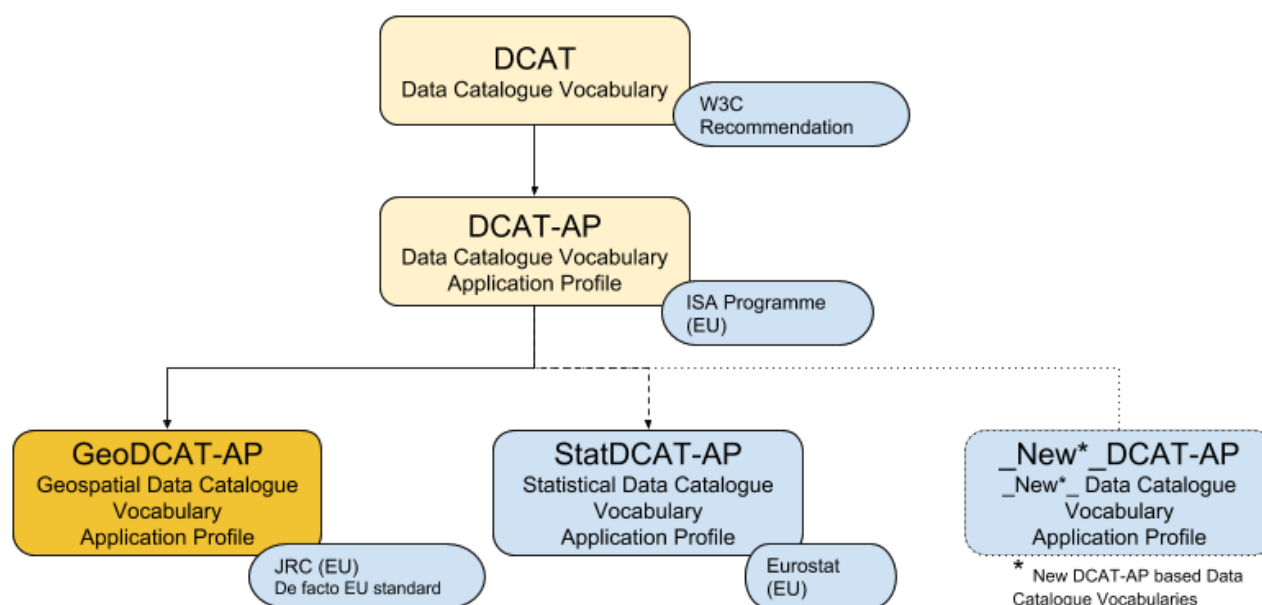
DCAT
Data Catalogue Vocabulary

W3C
Recommendation

DCAT-AP
Data Catalogue Vocabulary
Application Profile

ISA Programme
(EU)

GeoDCAT-AP
Geospatial Data Catalogue
Vocabulary
Application Profile

JRC (EU)
De facto EU standard

StatDCAT-AP
Statistical Data Catalogue
Vocabulary
Application Profile

Eurostat
(EU)

_New*_DCAT-AP
_New*_ Data Catalogue
Vocabulary
Application Profile

* New DCAT-AP based Data Catalogue Vocabularies